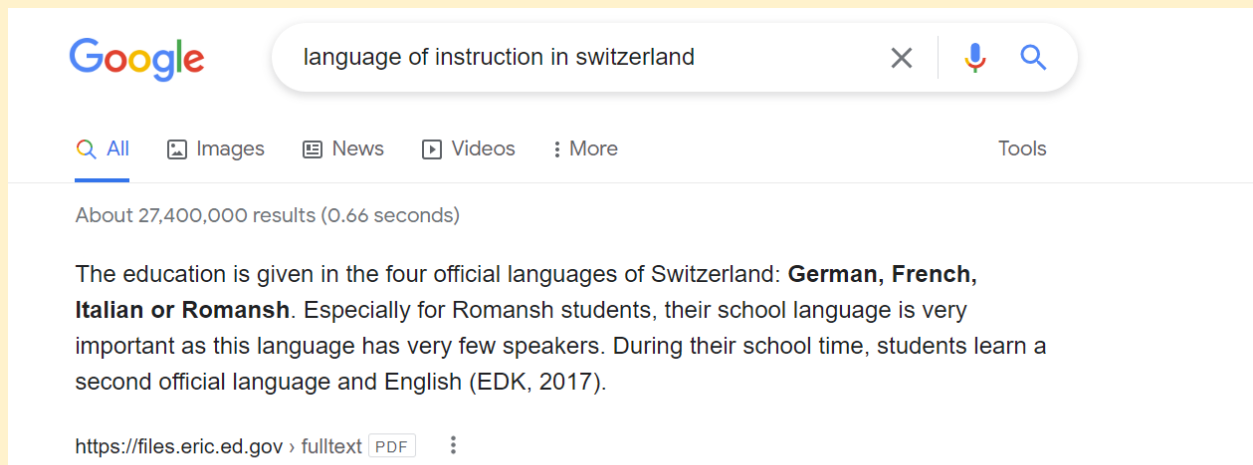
Google

language of instruction in switzerland

All Images News Videos More Tools

About 27,400,000 results (0.66 seconds)

The education is given in the four official languages of Switzerland: German, French, Italian or Romansh. Especially for Romansh students, their school language is very important as this language has very few speakers. During their school time, students learn a second official language and English (EDK, 2017).

https://files.eric.ed.gov › fulltext PDF